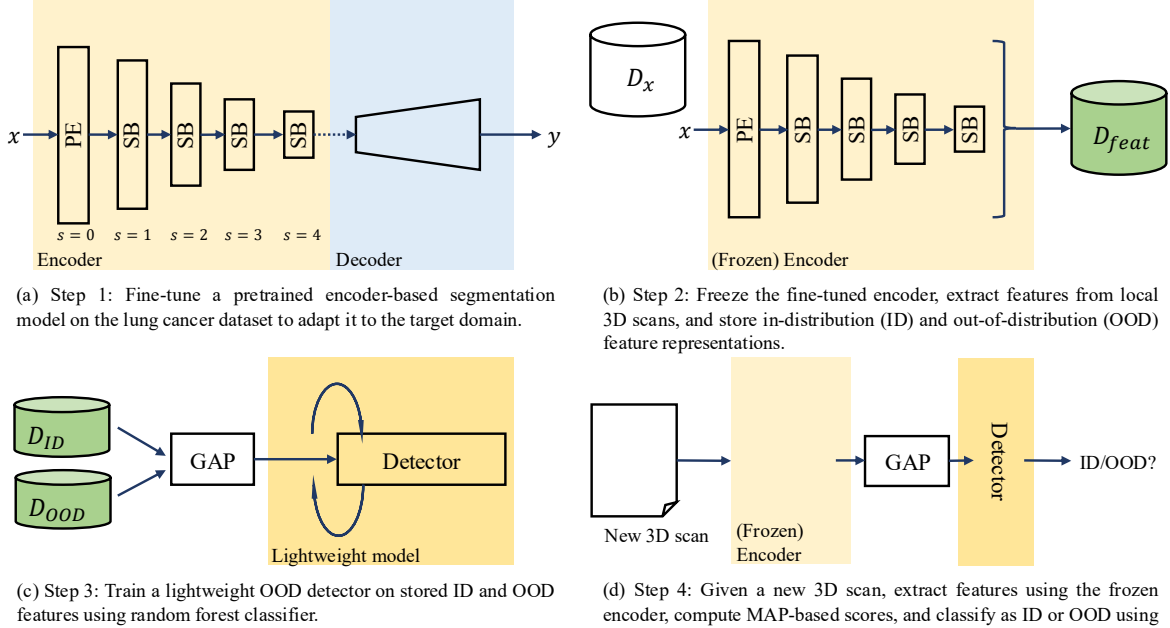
$x$
PE
SB
SB
SB
SB
$y$
$s = 0$ $s = 1$ $s = 2$ $s = 3$ $s = 4$
Encoder
Decoder

(a) Step 1: Fine-tune a pretrained encoder-based segmentation model on the lung cancer dataset to adapt it to the target domain.

$D_x$
$x$
PE
SB
SB
SB
SB
$D_{feat}$
(Frozen) Encoder

(b) Step 2: Freeze the fine-tuned encoder, extract features from local 3D scans, and store in-distribution (ID) and out-of-distribution (OOD) feature representations.

$D_{ID}$
$D_{OOD}$
GAP
Detector
Lightweight model

(c) Step 3: Train a lightweight OOD detector on stored ID and OOD features using random forest classifier.

New 3D scan
(Frozen) Encoder
GAP
Detector
ID/OOD?

(d) Step 4: Given a new 3D scan, extract features using the frozen encoder, compute MAP-based scores, and classify as ID or OOD using